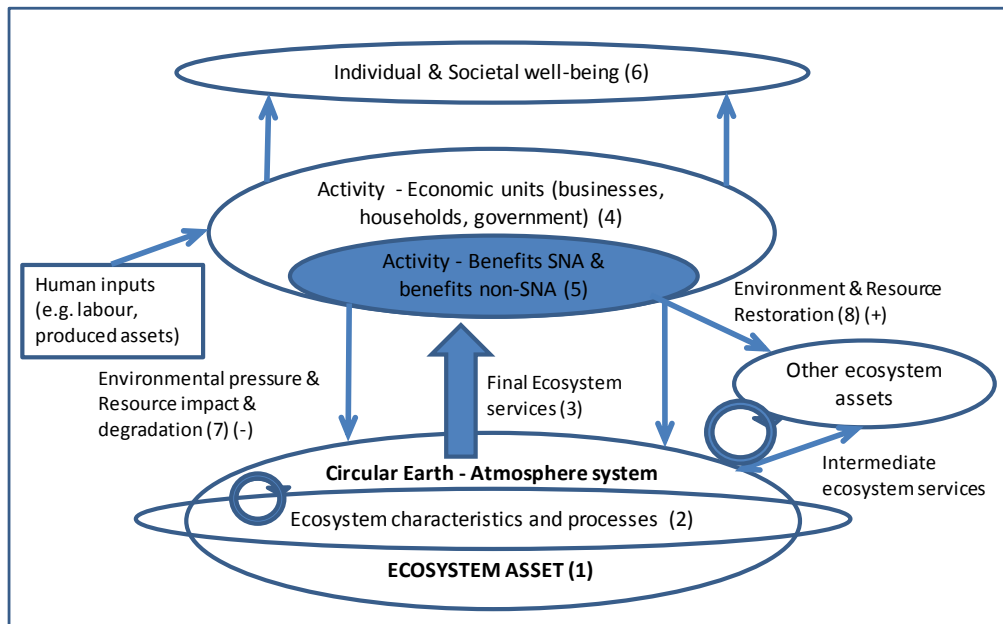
Individual & Societal well-being (6)

Activity - Economic units (businesses, households, government) (4)

Human inputs (e.g. labour, produced assets)

Activity - Benefits SNA & benefits non-SNA (5)

Environment & Resource Restoration (8) (+)

Environmental pressure & Resource impact & degradation (7) (-)

Final Ecosystem services (3)

Other ecosystem assets

Intermediate ecosystem services

Circular Earth - Atmosphere system

Ecosystem characteristics and processes (2)

ECOSYSTEM ASSET (1)